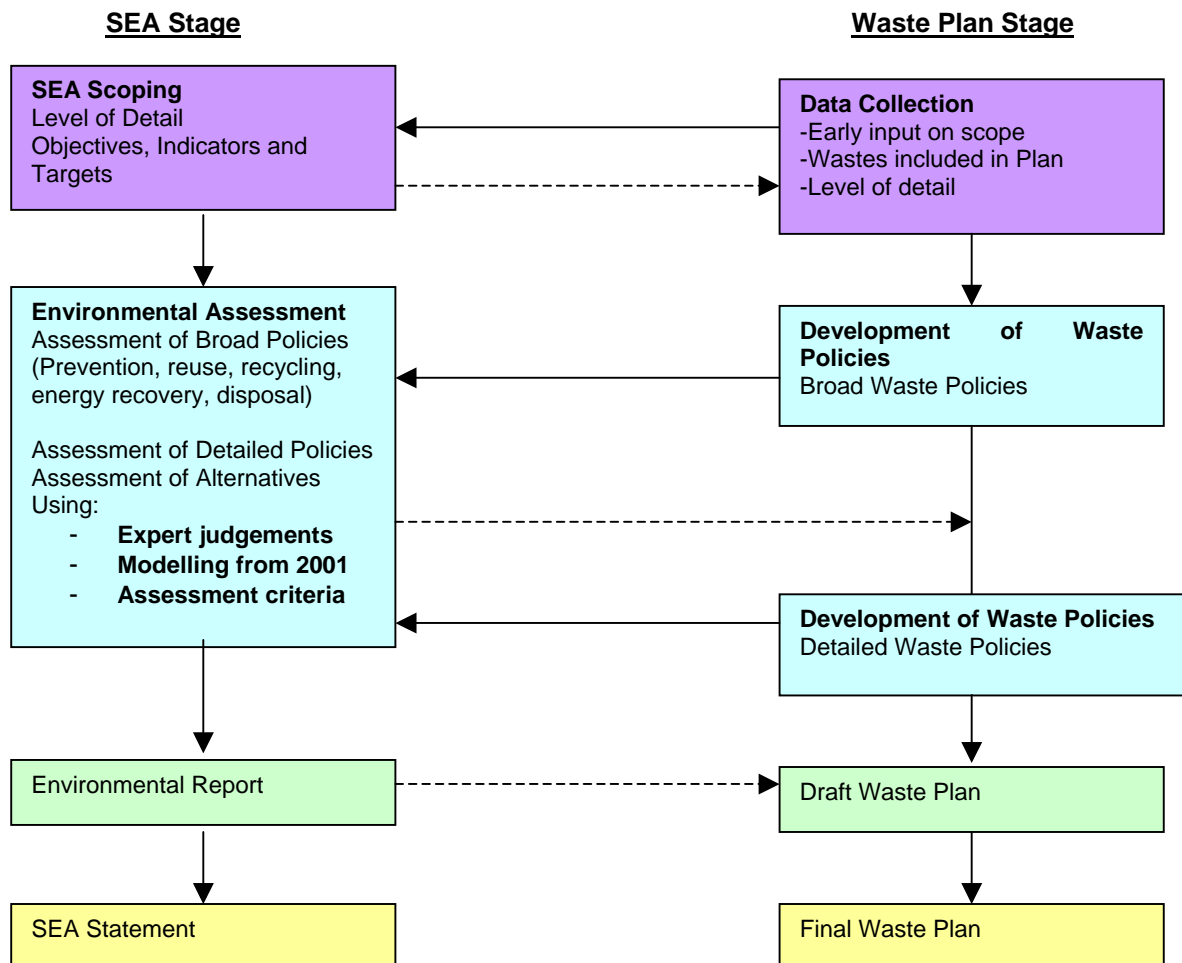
SEA Stage

Waste Plan Stage

SEA Scoping
Level of Detail
Objectives, Indicators and Targets

Data Collection
-Early input on scope
-Wastes included in Plan
-Level of detail

Environmental Assessment
Assessment of Broad Policies (Prevention, reuse, recycling, energy recovery, disposal)

Assessment of Detailed Policies
Assessment of Alternatives
Using:
- Expert judgements
- Modelling from 2001
- Assessment criteria

Development of Waste Policies
Broad Waste Policies

Development of Waste Policies
Detailed Waste Policies

Environmental Report

Draft Waste Plan

SEA Statement

Final Waste Plan